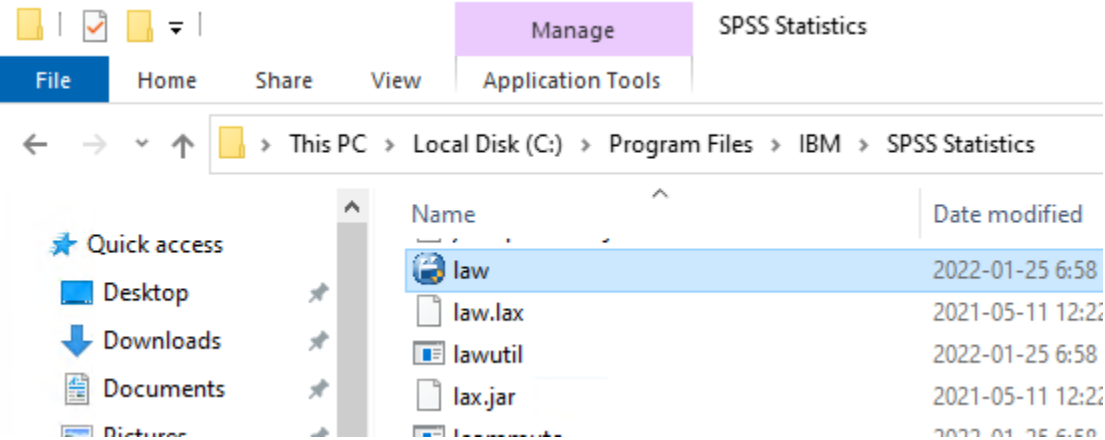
Manage
SPSS Statistics
File
Home
Share
View
Application Tools

This PC › Local Disk (C:) › Program Files › IBM › SPSS Statistics

Quick access
Desktop
Downloads
Documents
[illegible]

| Name | Date modified |
|---|---|
| law | 2022-01-25 6:58 |
| law.lax | 2021-05-11 12:2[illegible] |
| lawutil | 2022-01-25 6:58 |
| lax.jar | 2021-05-11 12:2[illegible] |
| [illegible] | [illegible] |